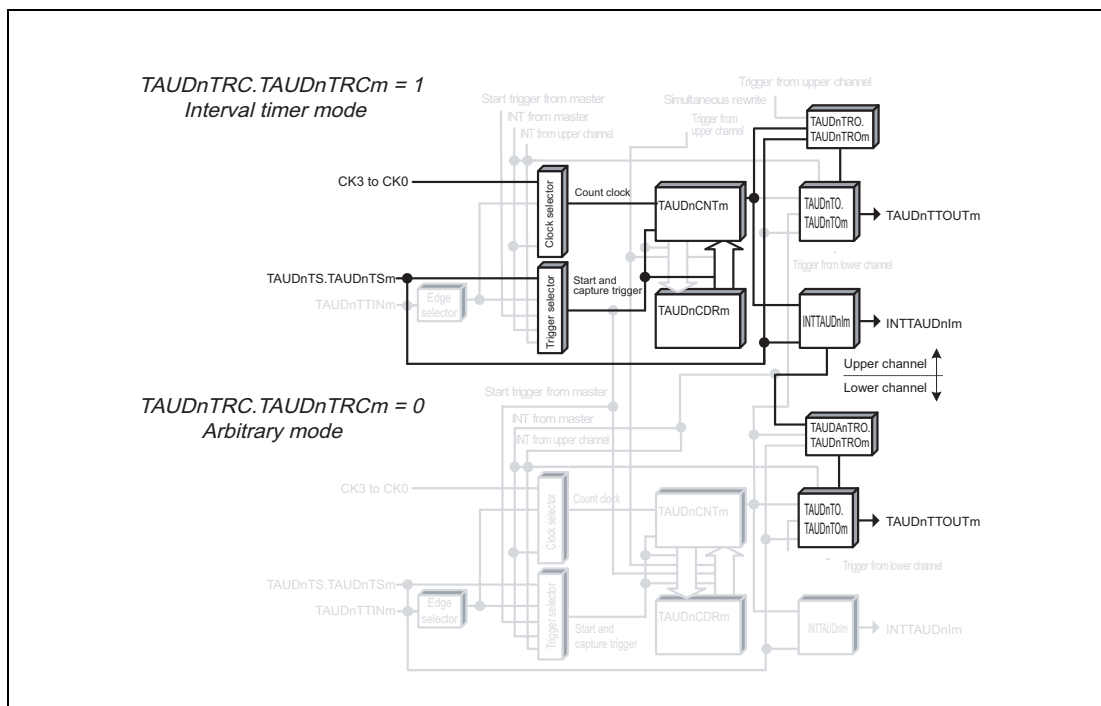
TAUDnTRC.TAUDnTRCm = 1
Interval timer mode

Trigger from upper channel
Start trigger from master
Simultaneous rewrite
INT from master
INT from upper channel
Trigger from upper channel
TAUDnTRO.
TAUDnTROm

CK3 to CK0
Clock selector
Count clock
TAUDnCNTm
TAUDnTO.
TAUDnTOm
TAUDnTTOUTm
Trigger from lower channel

TAUDnTS.TAUDnTSm
TAUDnTTINm
Edge selector
Trigger selector
Start and capture trigger
TAUDnCDRm
INTTAUDnIm
INTTAUDnIm

Upper channel
Lower channel

TAUDnTRC.TAUDnTRCm = 0
Arbitrary mode

Start trigger from master
INT from master
INT from upper channel
TAUDAnTRO.
TAUDnTROm

CK3 to CK0
Clock selector
Count clock
TAUDnCNTm
TAUDnTO.
TAUDnTOm
TAUDnTTOUTm
Trigger from lower channel

TAUDnTS.TAUDnTSm
TAUDnTTINm
Edge selector
Trigger selector
Start and capture trigger
TAUDnCDRm
INTTAUDnIm
INTTAUDnIm